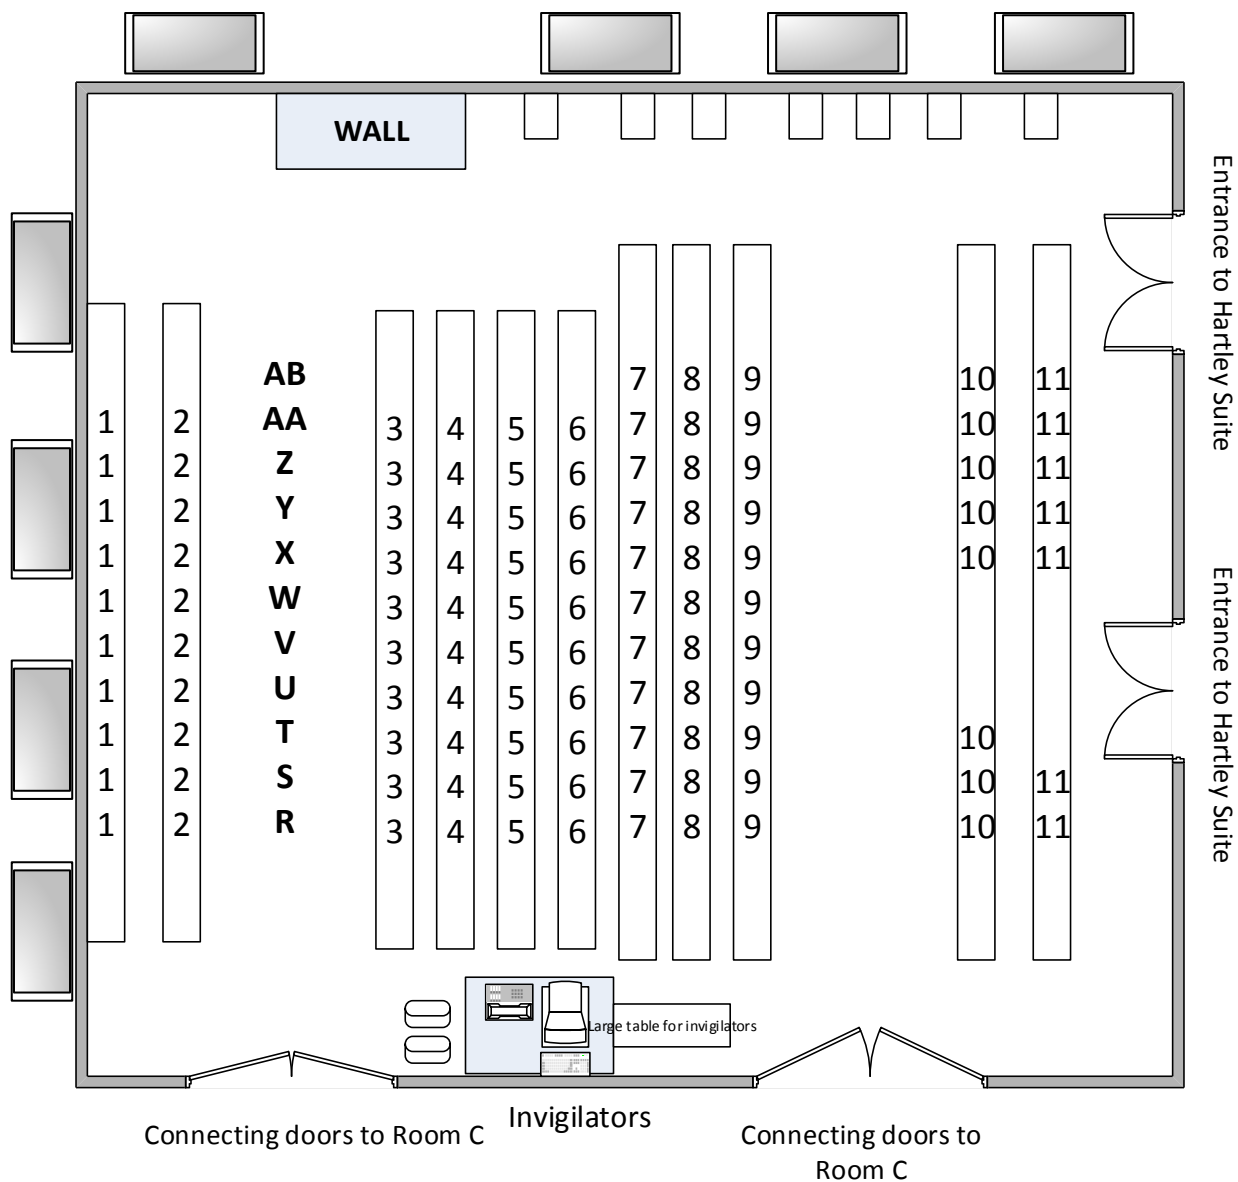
WALL

Entrance to Hartley Suite

Entrance to Hartley Suite

AB
AA
Z
Y
X
W
V
U
T
S
R

1 1 1 1 1 1 1 1 1 1 1

2 2 2 2 2 2 2 2 2 2 2

3 3 3 3 3 3 3 3 3 3 3

4 4 4 4 4 4 4 4 4 4 4

5 5 5 5 5 5 5 5 5 5 5

6 6 6 6 6 6 6 6 6 6 6

7 7 7 7 7 7 7 7 7 7 7 7

8 8 8 8 8 8 8 8 8 8 8 8

9 9 9 9 9 9 9 9 9 9 9 9

10 10 10 10 10 10 10 10

11 11 11 11 11 11 11

Large table for invigilators

Invigilators

Connecting doors to Room C

Connecting doors to Room C